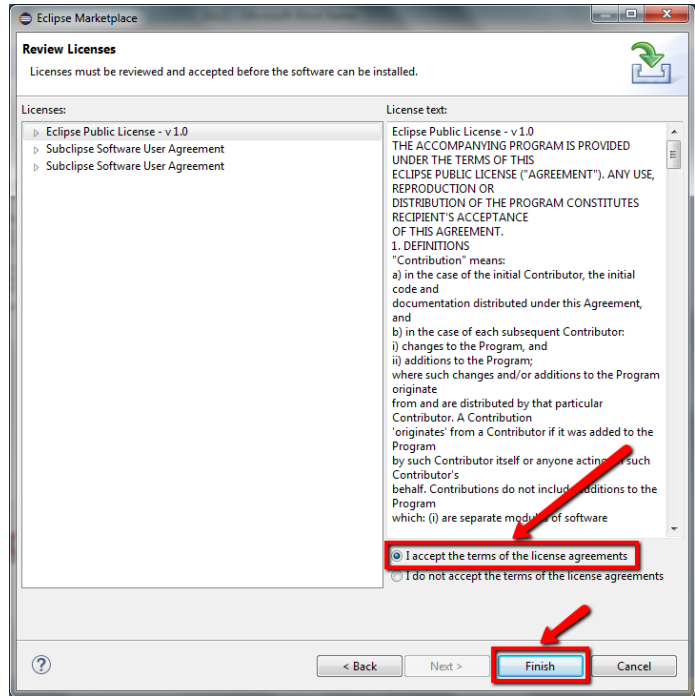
Eclipse Marketplace

Review Licenses

Licenses must be reviewed and accepted before the software can be installed.

Licenses:

Eclipse Public License - v 1.0
Subclipse Software User Agreement
Subclipse Software User Agreement

License text:

Eclipse Public License - v 1.0
THE ACCOMPANYING PROGRAM IS PROVIDED UNDER THE TERMS OF THIS ECLIPSE PUBLIC LICENSE ("AGREEMENT"). ANY USE, REPRODUCTION OR DISTRIBUTION OF THE PROGRAM CONSTITUTES RECIPIENT'S ACCEPTANCE OF THIS AGREEMENT.
1. DEFINITIONS
"Contribution" means:
a) in the case of the initial Contributor, the initial code and documentation distributed under this Agreement, and
b) in the case of each subsequent Contributor:
i) changes to the Program, and
ii) additions to the Program;
where such changes and/or additions to the Program originate from and are distributed by that particular Contributor. A Contribution 'originates' from a Contributor if it was added to the Program by such Contributor itself or anyone acting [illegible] such Contributor's behalf. Contributions do not includ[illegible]dditions to the Program which: (i) are separate modu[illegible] of software

I accept the terms of the license agreements
I do not accept the terms of the license agreements

?

< Back
Next >
Finish
Cancel